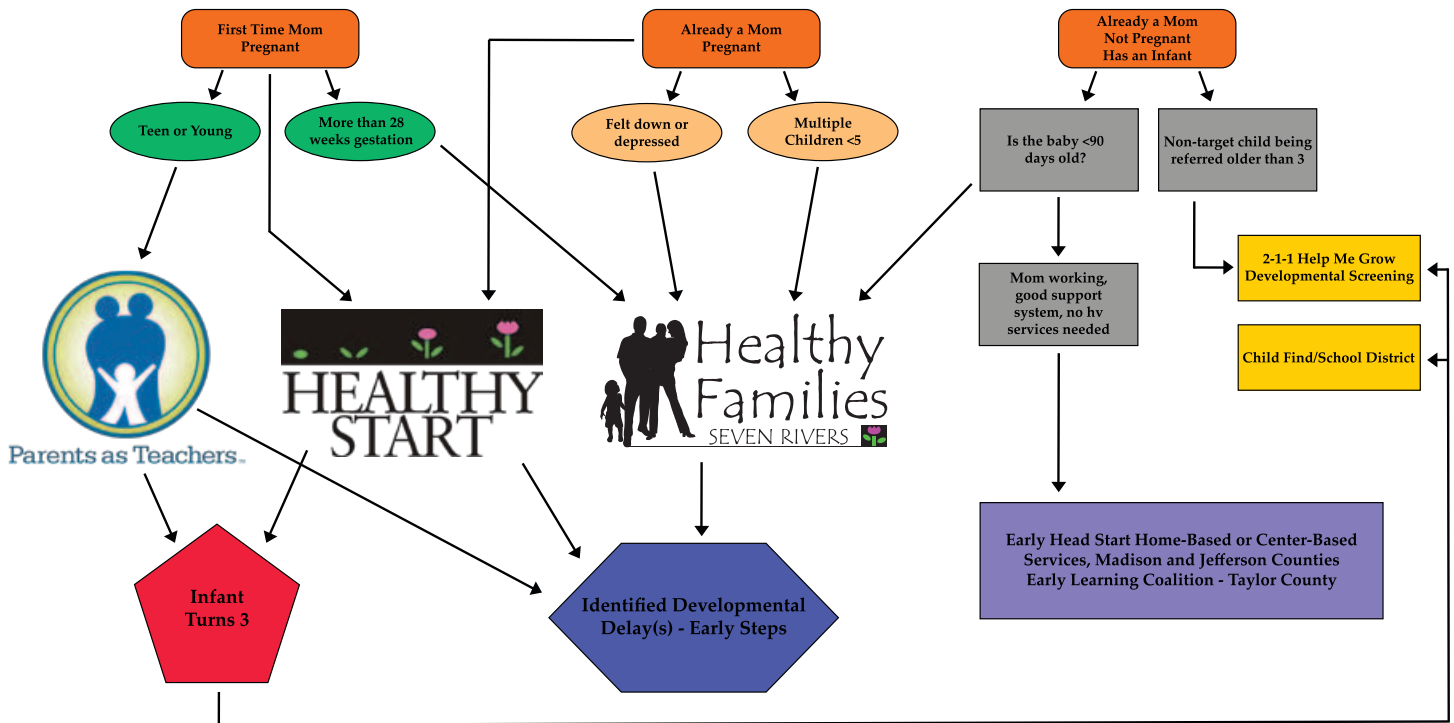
First Time Mom Pregnant

Already a Mom Pregnant

Already a Mom Not Pregnant Has an Infant

Teen or Young

More than 28 weeks gestation

Felt down or depressed

Multiple Children <5

Is the baby <90 days old?

Non-target child being referred older than 3

2-1-1 Help Me Grow Developmental Screening

Child Find/School District

Mom working, good support system, no hv services needed

Parents as Teachers

HEALTHY START

Healthy Families SEVEN RIVERS

Early Head Start Home-Based or Center-Based Services, Madison and Jefferson Counties Early Learning Coalition - Taylor County

Infant Turns 3

Identified Developmental Delay(s) - Early Steps